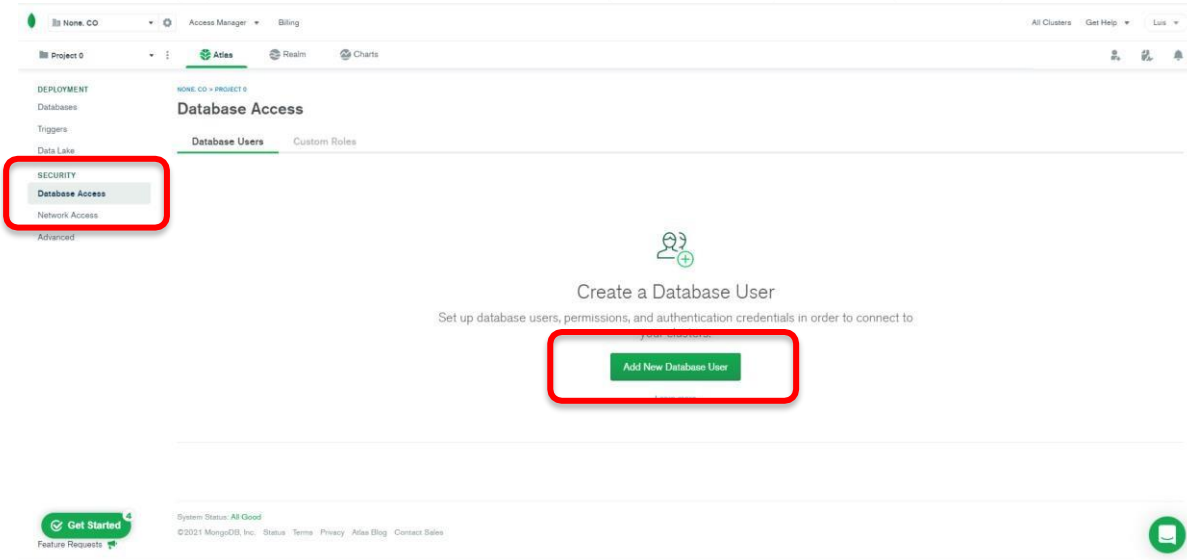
None. CO

Access Manager

Billing

All Clusters

Get Help

Luis

Project 0

Atlas

Realm

Charts

DEPLOYMENT

Databases

Triggers

Data Lake

SECURITY

Database Access

Network Access

Advanced

NONE. CO > PROJECT 0

Database Access

Database Users

Custom Roles

Create a Database User

Set up database users, permissions, and authentication credentials in order to connect to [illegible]

Add New Database User

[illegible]

Get Started 4

Feature Requests

System Status: All Good

©2021 MongoDB, Inc. Status Terms Privacy Atlas Blog Contact Sales